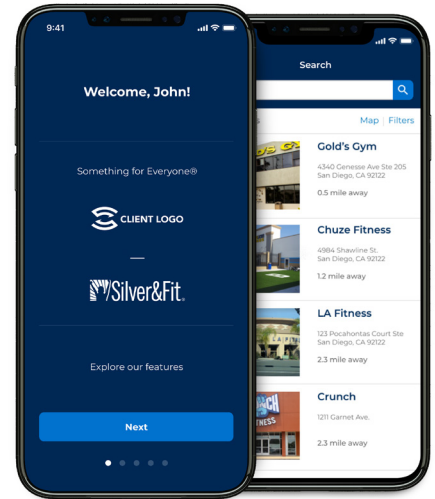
9:41

Welcome, John!

Something for Everyone®

CLIENT LOGO

—

Silver&Fit.

Explore our features

Next

Search

Map | Filters

Gold's Gym
4340 Genesee Ave Ste 205
San Diego, CA 92122
0.5 mile away

Chuze Fitness
4984 Shawline St.
San Diego, CA 92122
1.2 mile away

LA Fitness
123 Pocahontas Court Ste
San Diego, CA 92122
2.3 mile away

Crunch
1211 Garnet Ave.
2.3 mile away